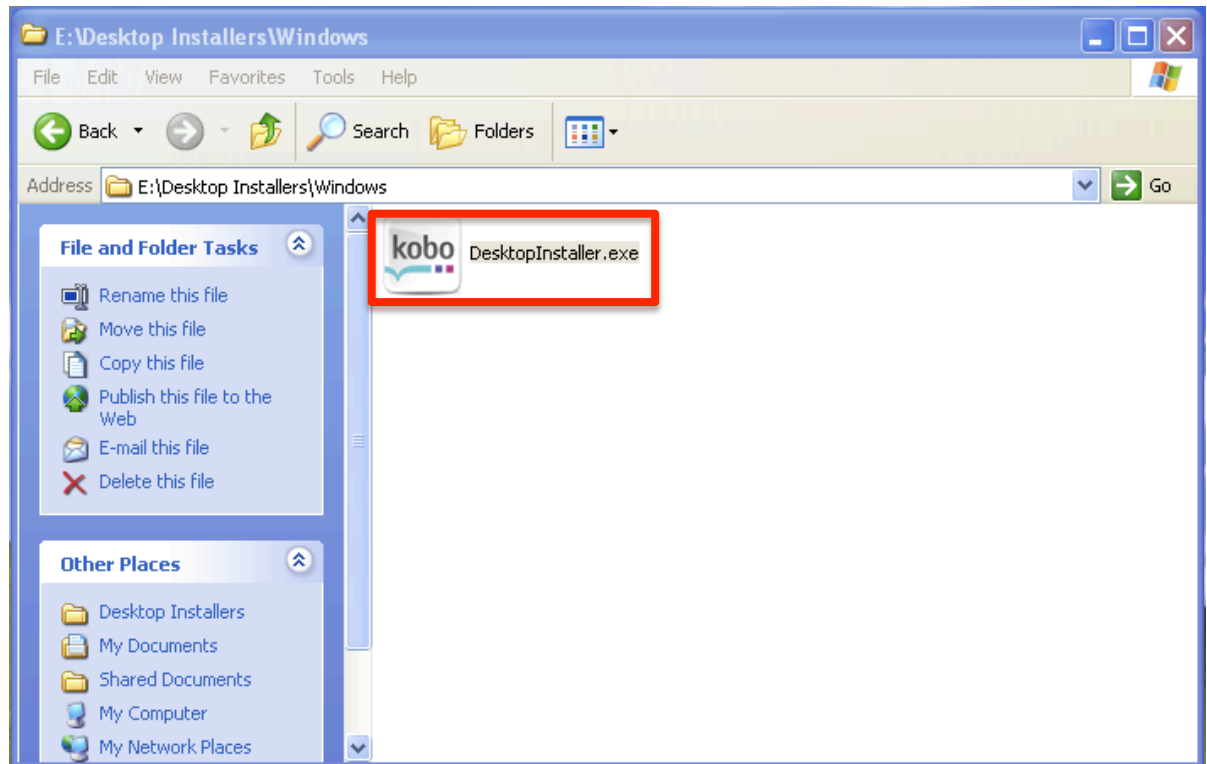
E:\Desktop Installers\Windows

File Edit View Favorites Tools Help

Back Search Folders

Address E:\Desktop Installers\Windows Go

File and Folder Tasks

Rename this file
Move this file
Copy this file
Publish this file to the Web
E-mail this file
Delete this file

Other Places

Desktop Installers
My Documents
Shared Documents
My Computer
My Network Places

kobo DesktopInstaller.exe